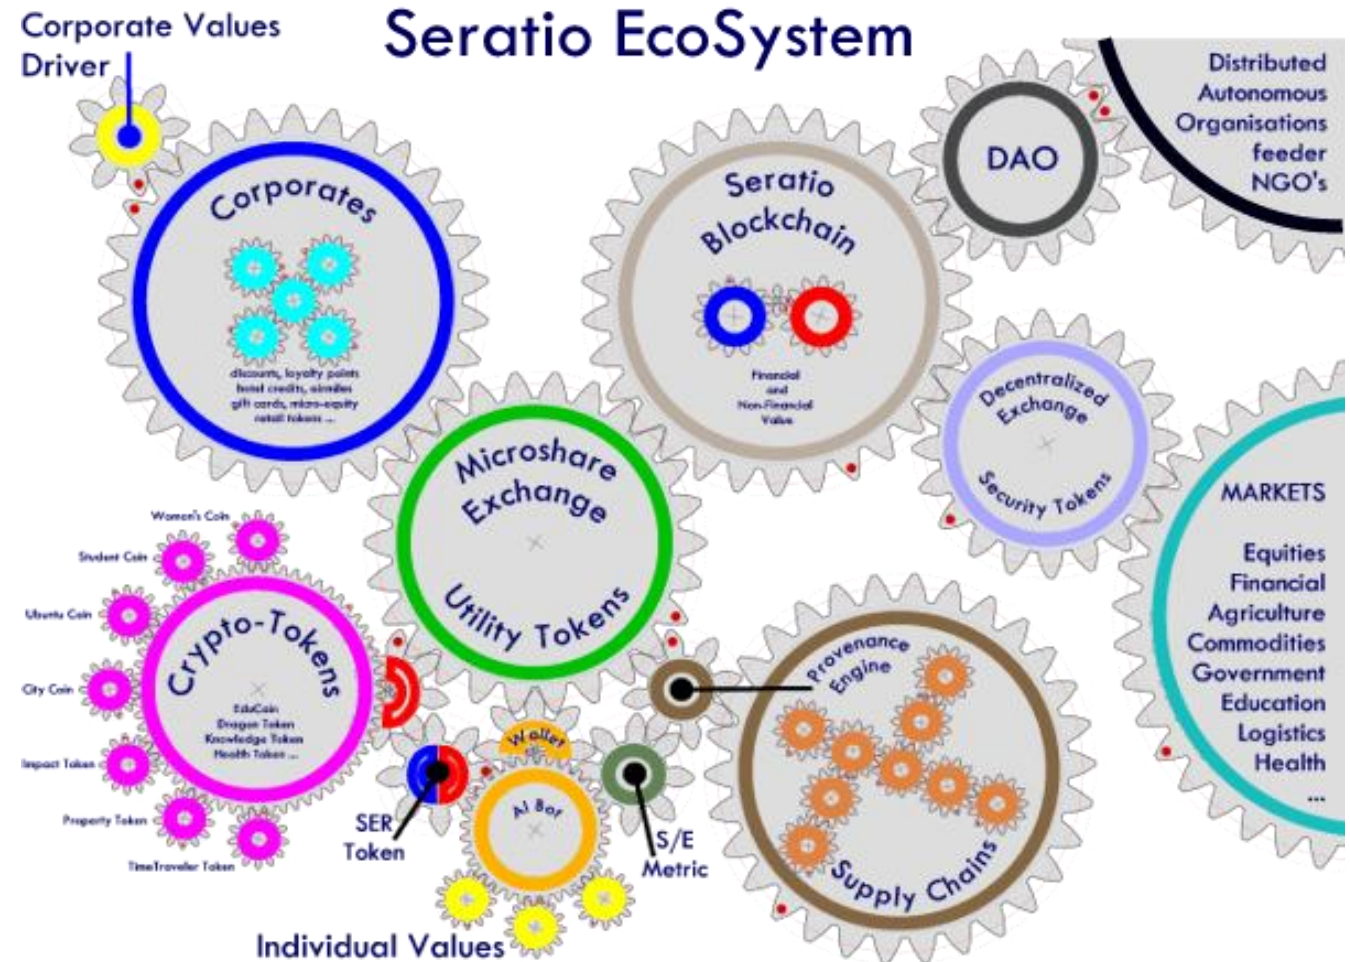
Seratio EcoSystem

Corporate Values Driver

Corporates

discounts, loyalty points hotel credits, airmiles gift cards, micro-equity retail tokens ...

Seratio Blockchain

Financial and Non-Financial Value

DAO

Distributed Autonomous Organisations feeder NGO's

Decentralized Exchange

Security Tokens

Microshare Exchange

Utility Tokens

MARKETS

Equities
Financial
Agriculture
Commodities
Government
Education
Logistics
Health
...

Women's Coin
Student Coin
Ubuntu Coin
City Coin
Impact Token
Property Token
TimeTraveler Token

Crypto-Tokens

EduCoin
Dragon Token
Knowledge Token
Health Token ...

Wallet

AI Bot

SER Token

S/E Metric

Provenance Engine

Supply Chains

Individual Values